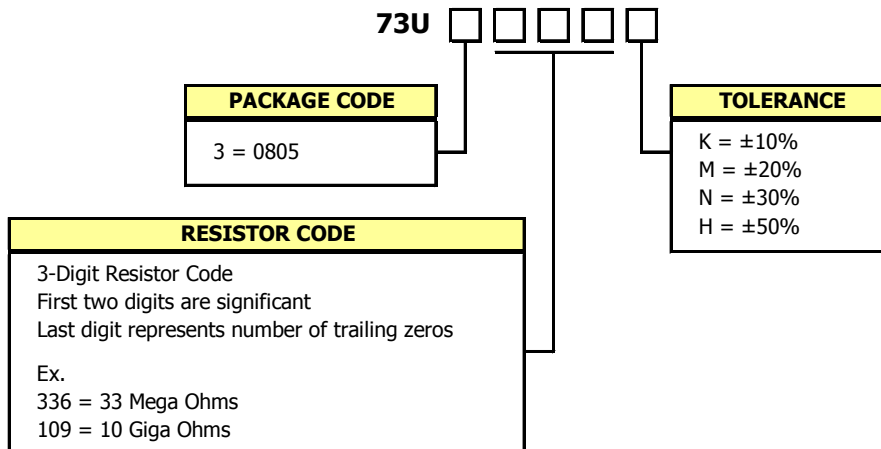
73U

PACKAGE CODE

3 = 0805

TOLERANCE

K = ±10%
M = ±20%
N = ±30%
H = ±50%

RESISTOR CODE

3-Digit Resistor Code
First two digits are significant
Last digit represents number of trailing zeros

Ex.
336 = 33 Mega Ohms
109 = 10 Giga Ohms